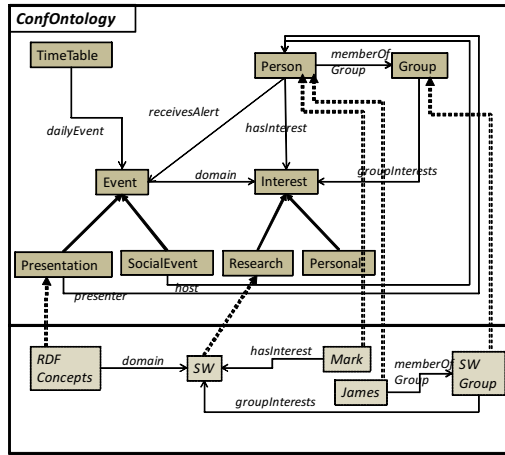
ConfOntology

TimeTable

Person

memberOf Group

Group

dailyEvent

receivesAlert

hasInterest

Event

domain

Interest

groupInterests

Presentation

SocialEvent

Research

Personal

presenter

host

RDF Concepts

domain

SW

hasInterest

Mark

memberOf Group

SW Group

James

groupInterests